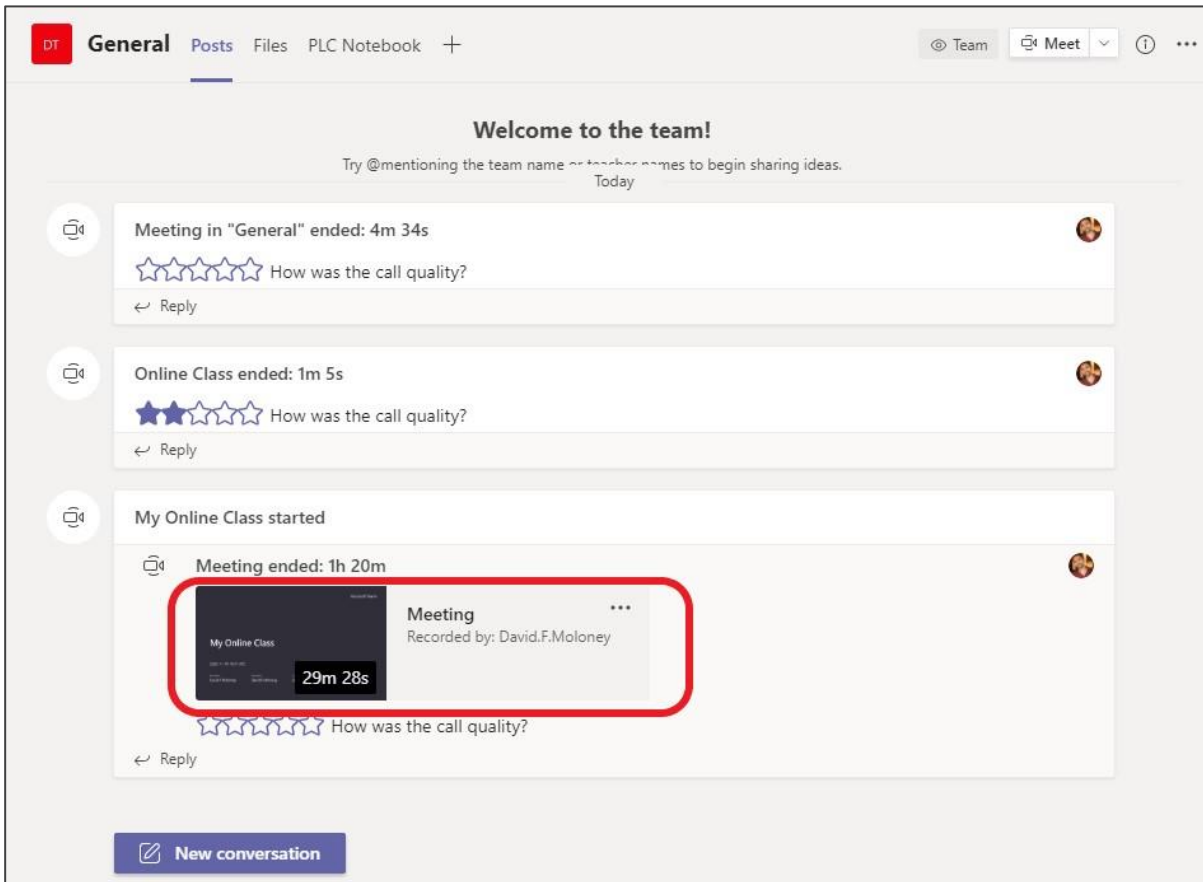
DT General Posts Files PLC Notebook +

Team Meet

Welcome to the team!

Try @mentioning the team name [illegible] names to begin sharing ideas.

Today

Meeting in "General" ended: 4m 34s

How was the call quality?

Reply

Online Class ended: 1m 5s

How was the call quality?

Reply

My Online Class started

Meeting ended: 1h 20m

My Online Class

29m 28s

Meeting

Recorded by: David.F.Moloney

How was the call quality?

Reply

New conversation